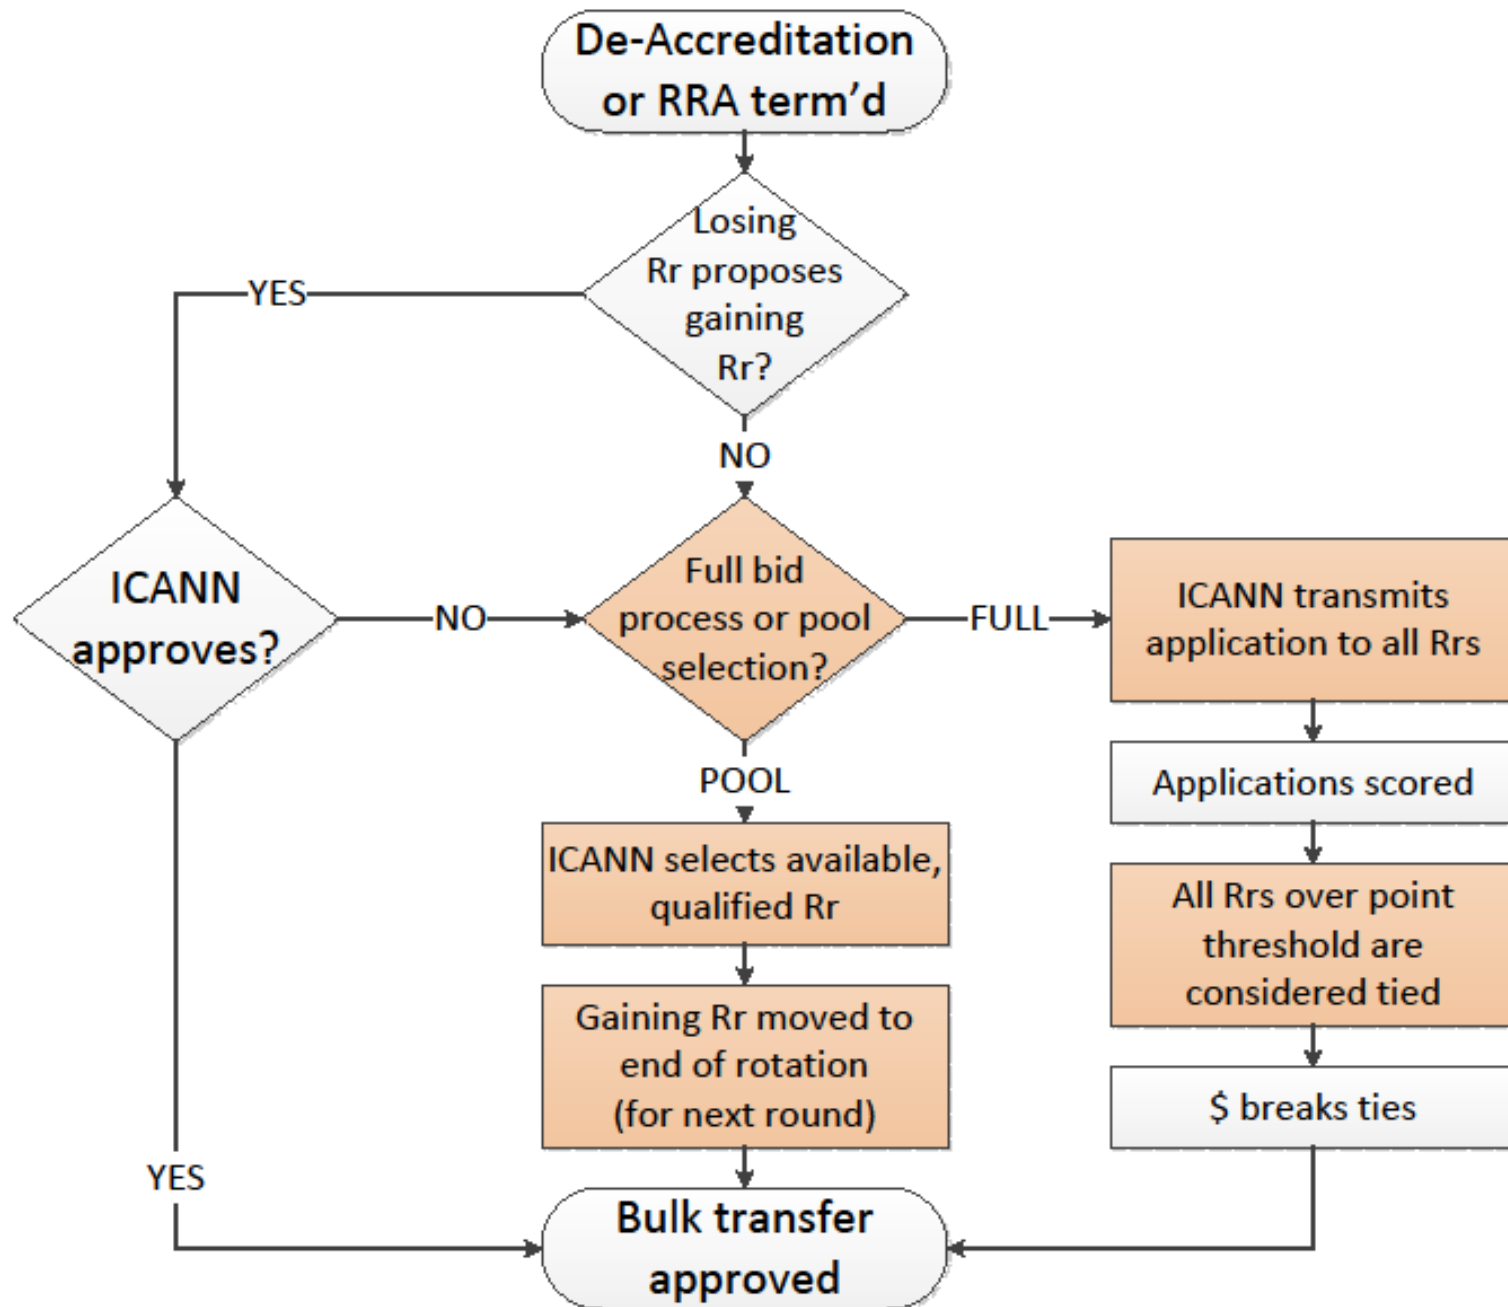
De-Accreditation or RRA term'd

Losing Rr proposes gaining Rr?

YES

NO

ICANN approves?

NO

Full bid process or pool selection?

FULL

ICANN transmits application to all Rrs

Applications scored

All Rrs over point threshold are considered tied

$ breaks ties

POOL

ICANN selects available, qualified Rr

Gaining Rr moved to end of rotation (for next round)

YES

Bulk transfer approved